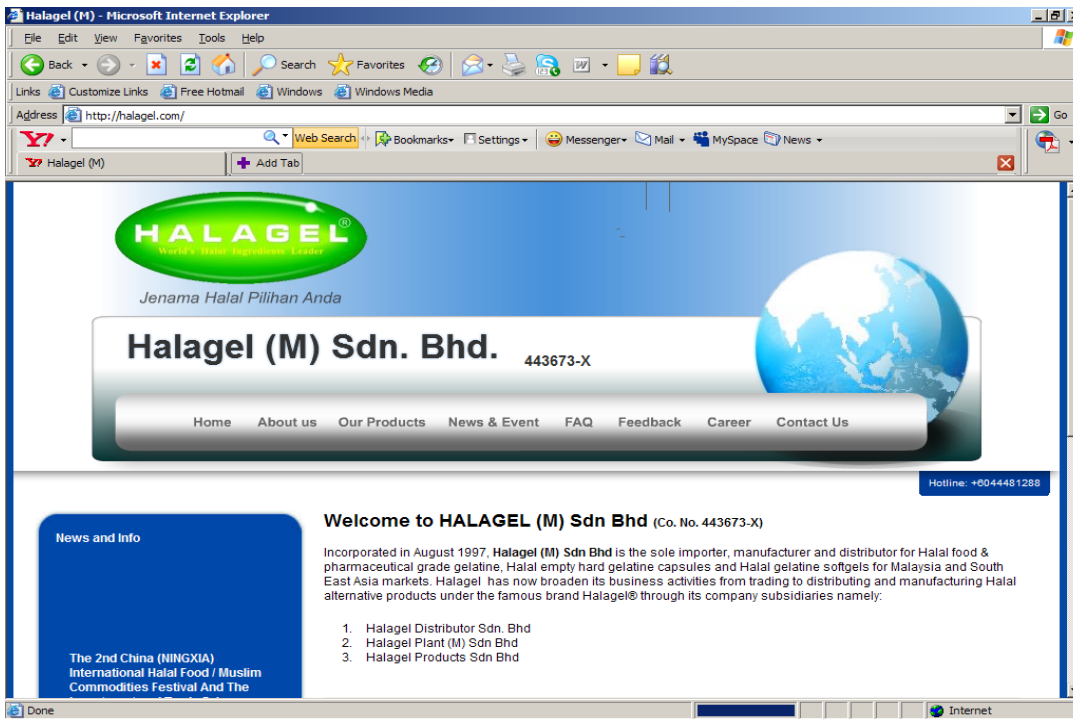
Halagel (M) - Microsoft Internet Explorer

File Edit View Favorites Tools Help

Back Search Favorites

Links Customize Links Free Hotmail Windows Windows Media

Address http://halagel.com/ Go

Y! Web Search Bookmarks Settings Messenger Mail MySpace News

Halagel (M) Add Tab

HALAGEL®
World's Halal Ingredients Leader

Jenama Halal Pilihan Anda

Halagel (M) Sdn. Bhd. 443673-X

Home About us Our Products News & Event FAQ Feedback Career Contact Us

Hotline: +6044481288

News and Info

The 2nd China (NINGXIA) International Halal Food / Muslim Commodities Festival And The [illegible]

Welcome to HALAGEL (M) Sdn Bhd (Co. No. 443673-X)

Incorporated in August 1997, **Halagel (M) Sdn Bhd** is the sole importer, manufacturer and distributor for Halal food & pharmaceutical grade gelatine, Halal empty hard gelatine capsules and Halal gelatine softgels for Malaysia and South East Asia markets. Halagel has now broaden its business activities from trading to distributing and manufacturing Halal alternative products under the famous brand Halagel® through its company subsidiaries namely:

1. Halagel Distributor Sdn. Bhd
2. Halagel Plant (M) Sdn Bhd
3. Halagel Products Sdn Bhd

Done Internet